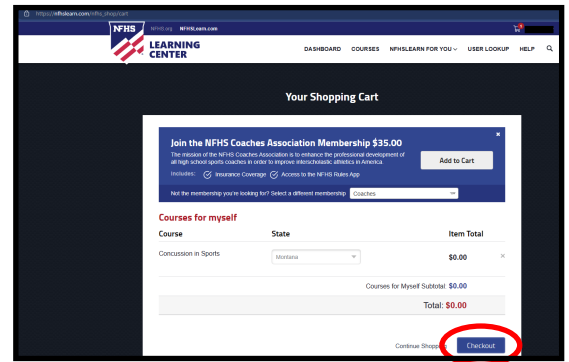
https://nfhslearn.com/nfhs_shop/cart

NFHS.org NFHSLearn.com

1

NFHS LEARNING CENTER

DASHBOARD COURSES NFHSLEARN FOR YOU USER LOOKUP HELP

Your Shopping Cart

Join the NFHS Coaches Association Membership $35.00

The mission of the NFHS Coaches Association is to enhance the professional development of all high school sports coaches in order to improve interscholastic athletics in America.

Includes: Insurance Coverage Access to the NFHS Rules App

Add to Cart

Not the membership you're looking for? Select a different membership Coaches

Courses for myself

| Course | State | Item Total |
|---|---|---|
| Concussion in Sports | Montana | $0.00 |

Courses for Myself Subtotal: $0.00

Total: $0.00

Continue Shopp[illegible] Checkout